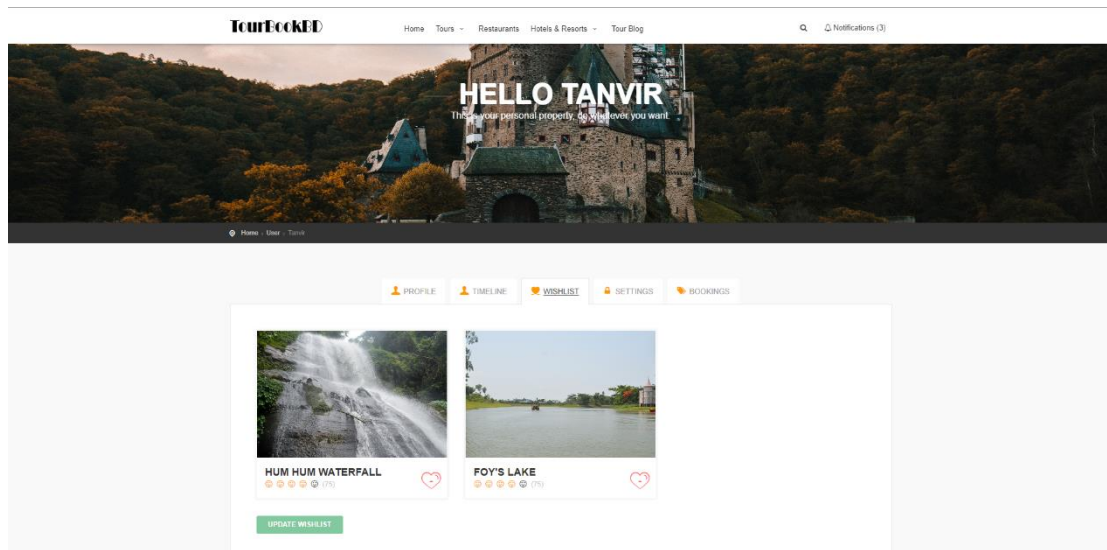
TourBookBD

Home Tours Restaurants Hotels & Resorts Tour Blog

Notifications (3)

HELLO TANVIR

This is your personal property, do whatever you want

Home › User › Tanvir

PROFILE TIMELINE WISHLIST SETTINGS BOOKINGS

HUM HUM WATERFALL
(75)

FOY'S LAKE
(75)

UPDATE WISHLIST